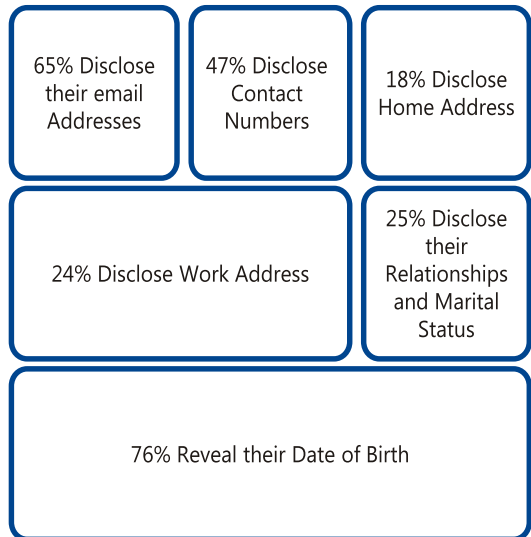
65% Disclose their email Addresses

47% Disclose Contact Numbers

18% Disclose Home Address

24% Disclose Work Address

25% Disclose their Relationships and Marital Status

76% Reveal their Date of Birth